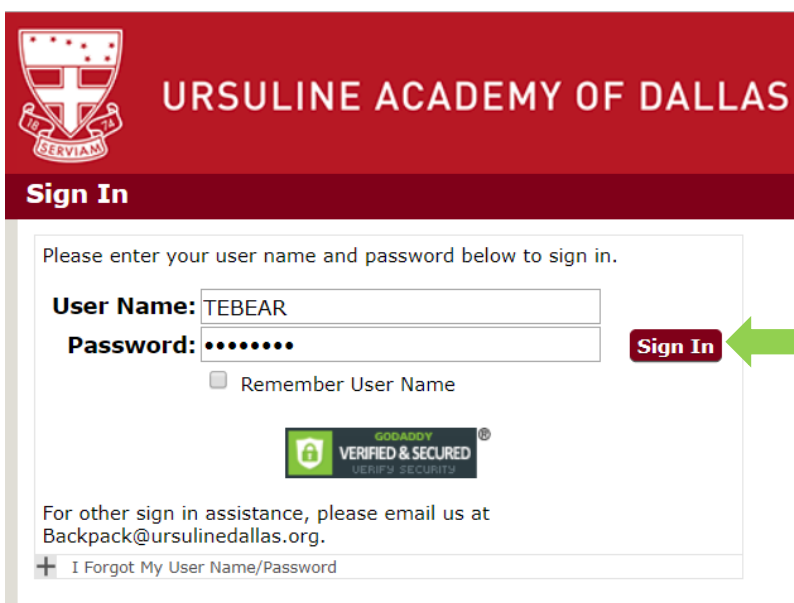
18 74
SERVIAM

URSULINE ACADEMY OF DALLAS

Sign In

Please enter your user name and password below to sign in.

User Name: TEBEAR
Password: ••••••••

Sign In

Remember User Name

GODADDY
VERIFIED & SECURED
VERIFY SECURITY
®

For other sign in assistance, please email us at Backpack@ursulinedallas.org.

+ I Forgot My User Name/Password